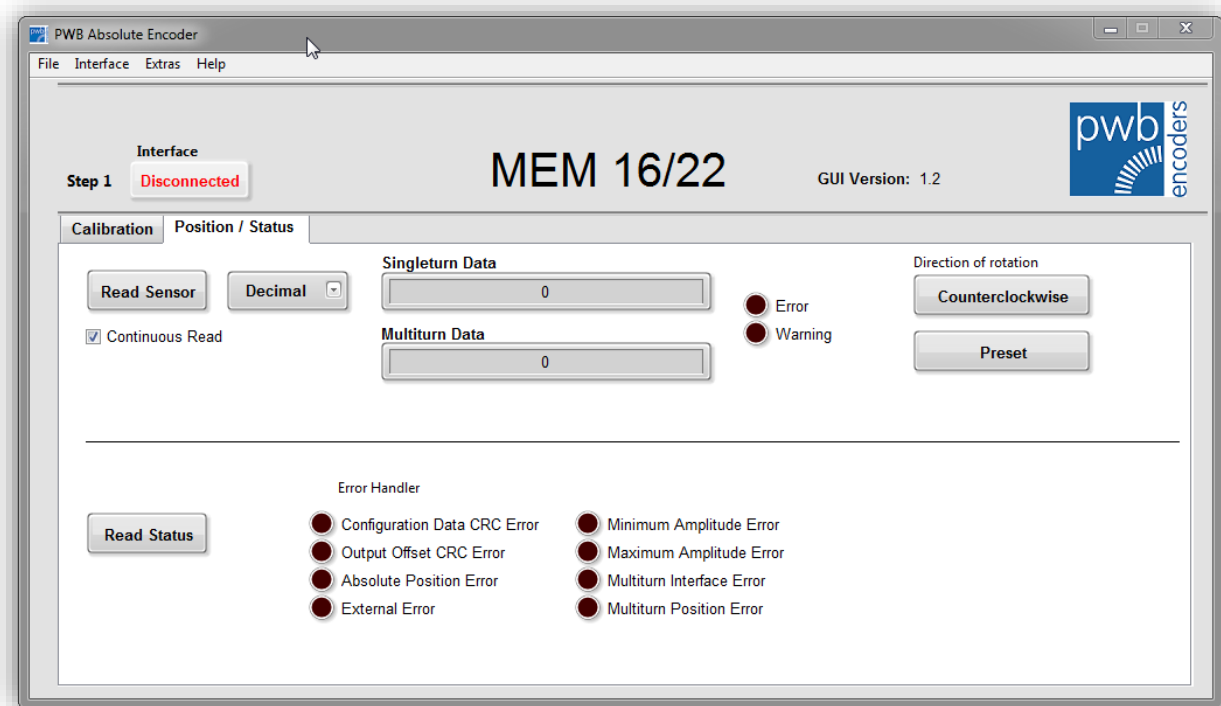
PWB Absolute Encoder

File Interface Extras Help

Interface

Step 1 Disconnected

MEM 16/22

GUI Version: 1.2

pwb encoders

Calibration Position / Status

Read Sensor Decimal

Continuous Read

Singleturn Data

0

Multiturn Data

0

Error

Warning

Direction of rotation

Counterclockwise

Preset

Error Handler

Read Status

Configuration Data CRC Error

Output Offset CRC Error

Absolute Position Error

External Error

Minimum Amplitude Error

Maximum Amplitude Error

Multiturn Interface Error

Multiturn Position Error